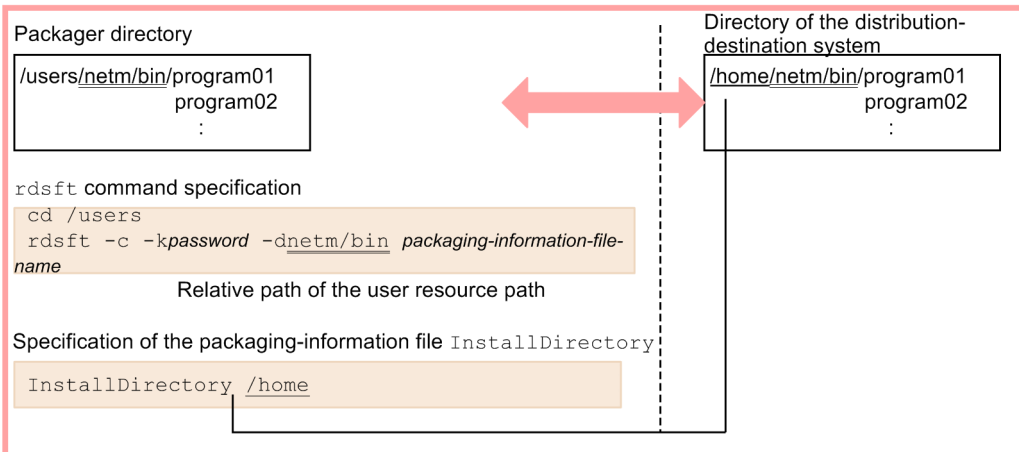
Packager directory

/users/netm/bin/program01
program02
:

Directory of the distribution-destination system

/home/netm/bin/program01
program02
:

rdsft command specification

cd /users
rdsft -c -kpassword -dnetm/bin packaging-information-file-name

Relative path of the user resource path

Specification of the packaging-information file InstallDirectory

InstallDirectory /home